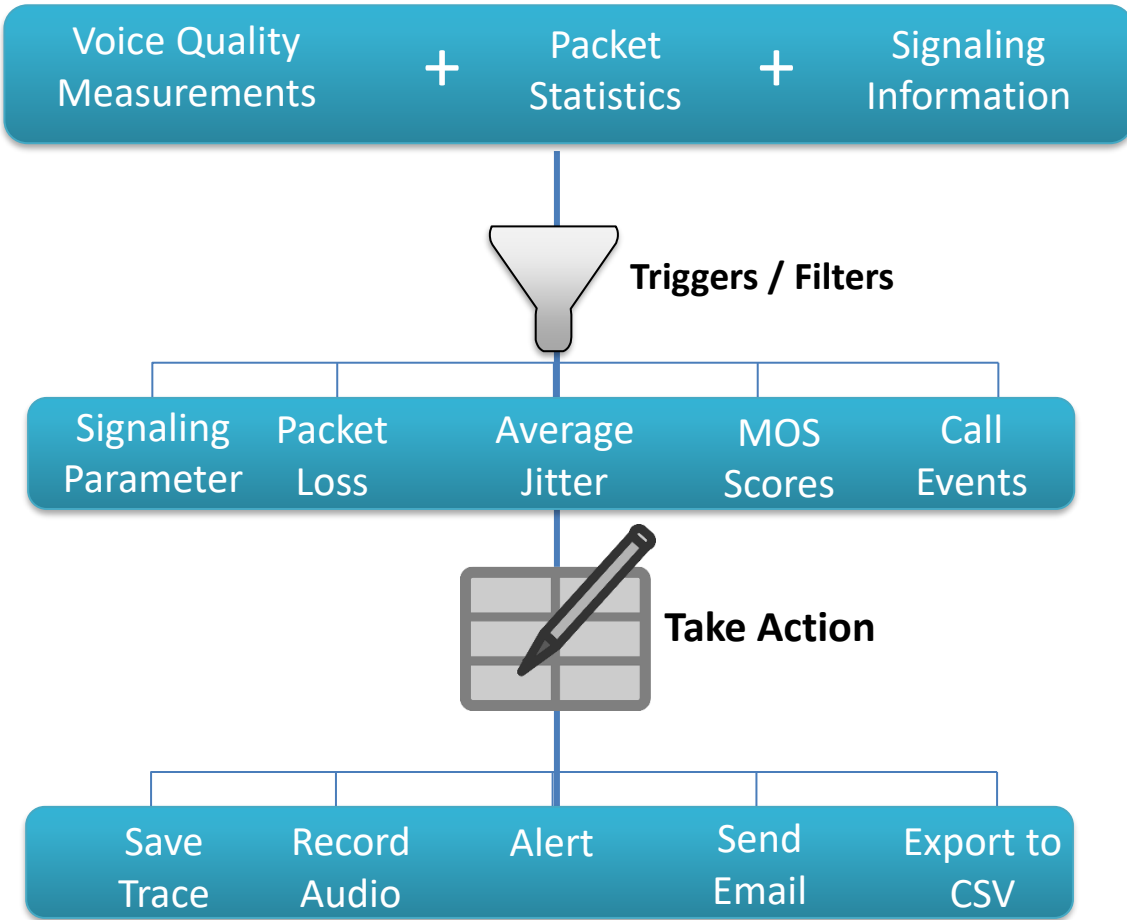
Voice Quality Measurements + Packet Statistics + Signaling Information

Triggers / Filters

Signaling Parameter

Packet Loss

Average Jitter

MOS Scores

Call Events

Take Action

Save Trace

Record Audio

Alert

Send Email

Export to CSV